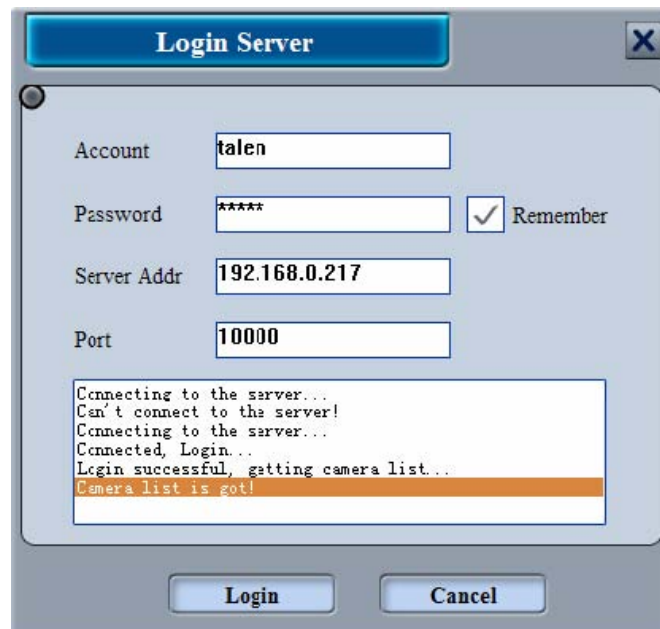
Login Server

X

Account talen

Password ***** Remember

Server Addr 192.168.0.217

Port 10000

Connecting to the server...
Can't connect to the server!
Connecting to the server...
Connected, Login...
Login successful, getting camera list...
Camera list is got!

Login

Cancel